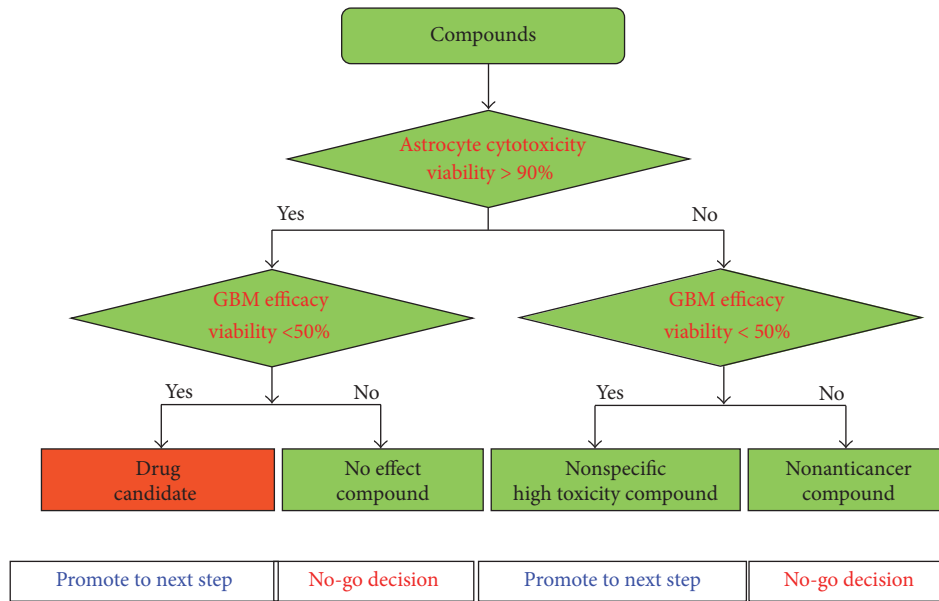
Compounds

Astrocyte cytotoxicity viability > 90%

Yes

No

GBM efficacy viability <50%

GBM efficacy viability < 50%

Yes

No

Yes

No

Drug candidate

No effect compound

Nonspecific high toxicity compound

Nonanticancer compound

| Promote to next step | No-go decision | Promote to next step | No-go decision |
|---|---|---|---|